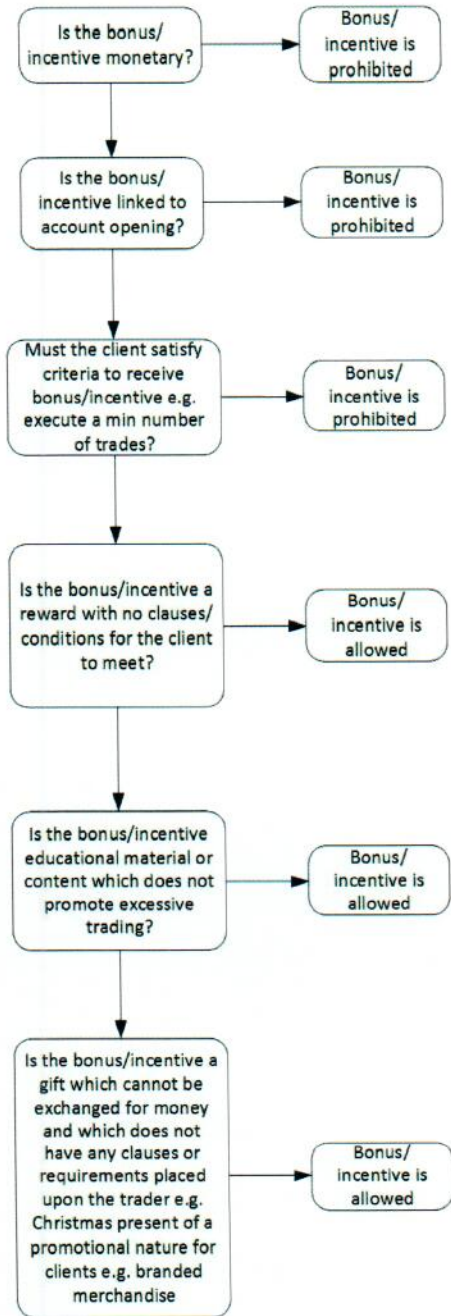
Is the bonus/ incentive monetary?

Bonus/ incentive is prohibited

Is the bonus/ incentive linked to account opening?

Bonus/ incentive is prohibited

Must the client satisfy criteria to receive bonus/incentive e.g. execute a min number of trades?

Bonus/ incentive is prohibited

Is the bonus/incentive a reward with no clauses/ conditions for the client to meet?

Bonus/ incentive is allowed

Is the bonus/incentive educational material or content which does not promote excessive trading?

Bonus/ incentive is allowed

Is the bonus/incentive a gift which cannot be exchanged for money and which does not have any clauses or requirements placed upon the trader e.g. Christmas present of a promotional nature for clients e.g. branded merchandise

Bonus/ incentive is allowed